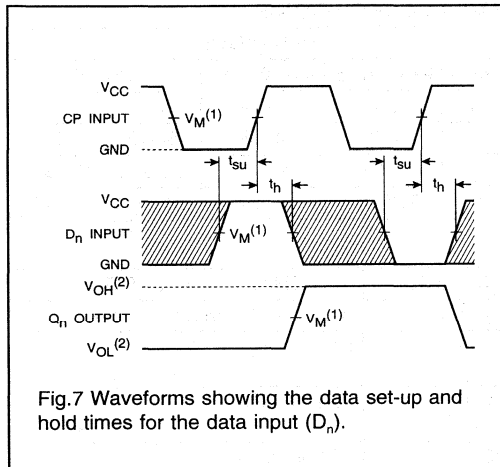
$V_{CC}$
CP INPUT
$V_M^{(1)}$
GND
$t_{su}$
$t_h$
$t_{su}$
$t_h$
$V_{CC}$
$D_n$ INPUT
$V_M^{(1)}$
GND
$V_{OH}^{(2)}$
$Q_n$ OUTPUT
$V_M^{(1)}$
$V_{OL}^{(2)}$

Fig.7 Waveforms showing the data set-up and hold times for the data input ($D_n$).